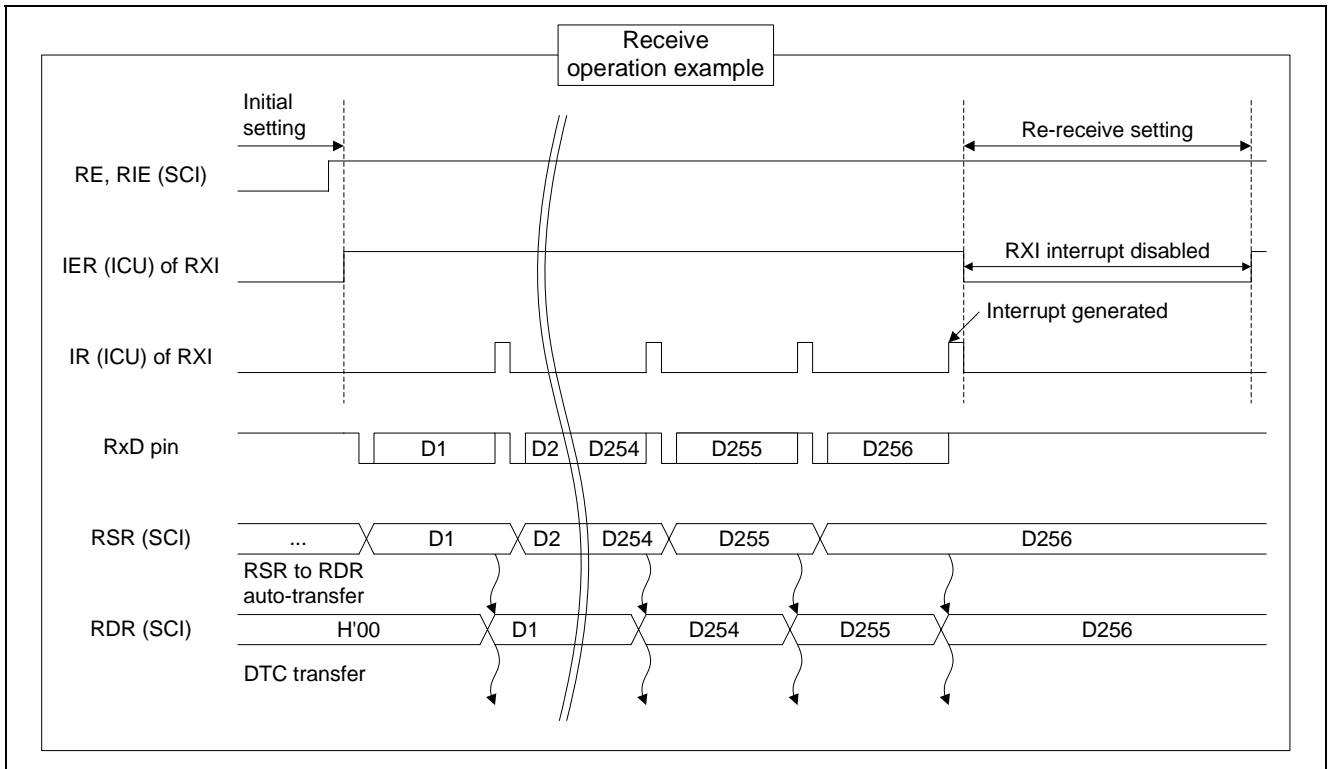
Receive operation example

Initial setting

Re-receive setting

RE, RIE (SCI)

IER (ICU) of RXI

RXI interrupt disabled

Interrupt generated

IR (ICU) of RXI

RxD pin

D1

D2

D254

D255

D256

RSR (SCI)

...

D1

D2

D254

D255

D256

RSR to RDR auto-transfer

RDR (SCI)

H'00

D1

D254

D255

D256

DTC transfer